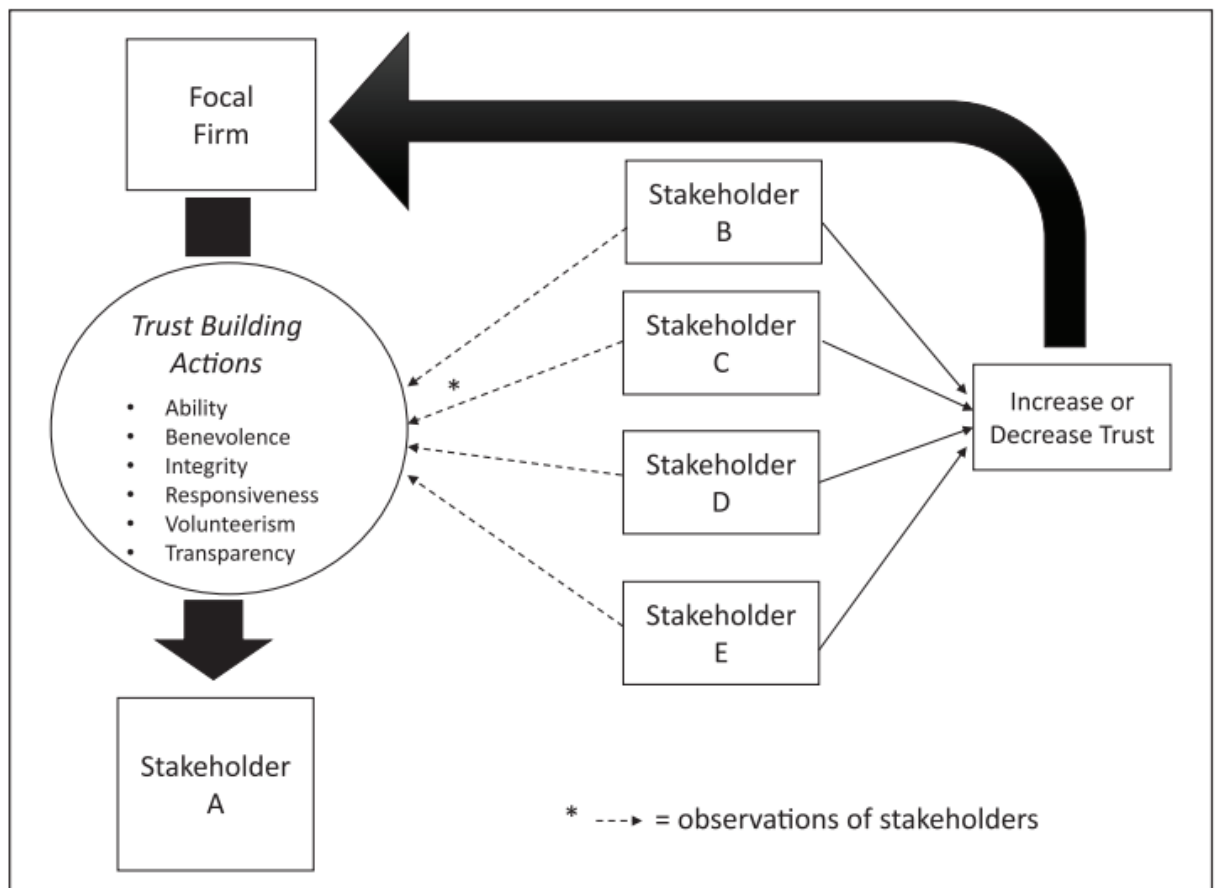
Focal Firm

Stakeholder B

Stakeholder C

Stakeholder D

Stakeholder E

*Trust Building Actions*

- Ability
- Benevolence
- Integrity
- Responsiveness
- Volunteerism
- Transparency

*

Increase or Decrease Trust

Stakeholder A

* - - -▸ = observations of stakeholders